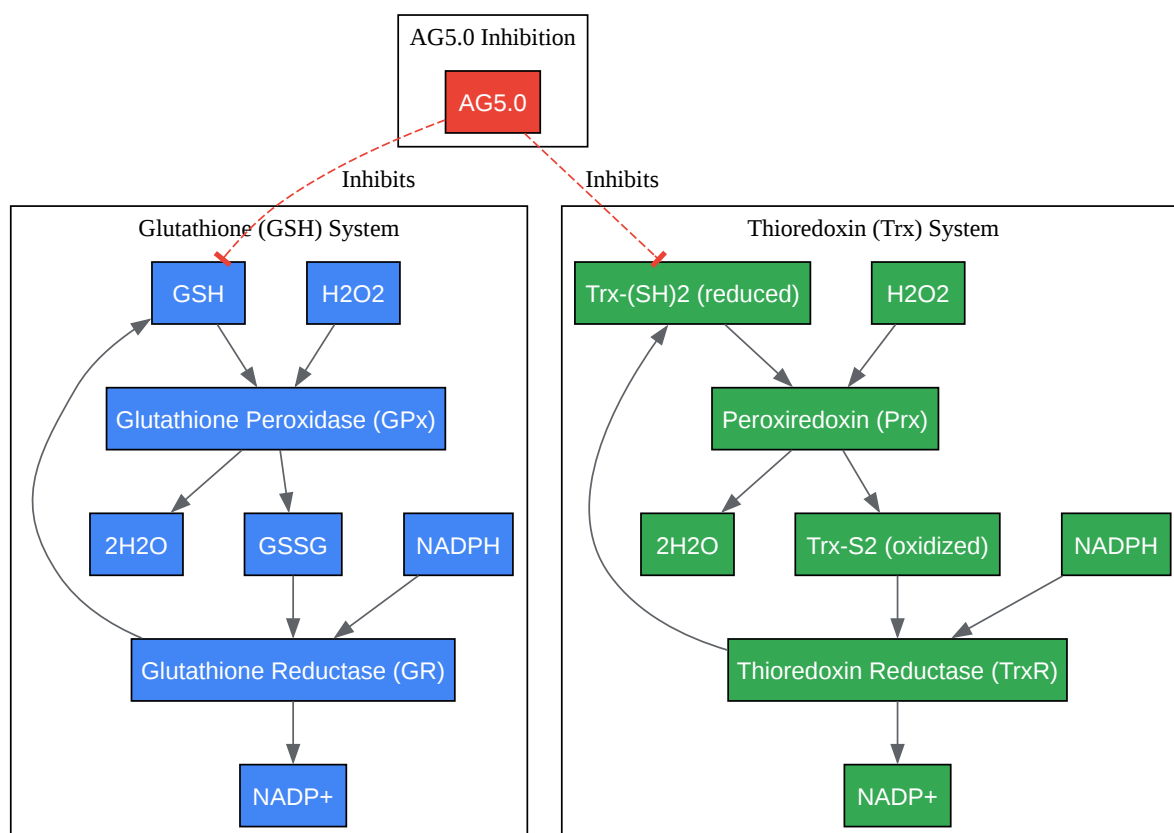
AG5.0 Inhibition

AG5.0

Inhibits

Inhibits

Glutathione (GSH) System

GSH

H2O2

Glutathione Peroxidase (GPx)

2H2O

GSSG

NADPH

Glutathione Reductase (GR)

NADP+

Thioredoxin (Trx) System

Trx-(SH)2 (reduced)

H2O2

Peroxiredoxin (Prx)

2H2O

Trx-S2 (oxidized)

NADPH

Thioredoxin Reductase (TrxR)

NADP+